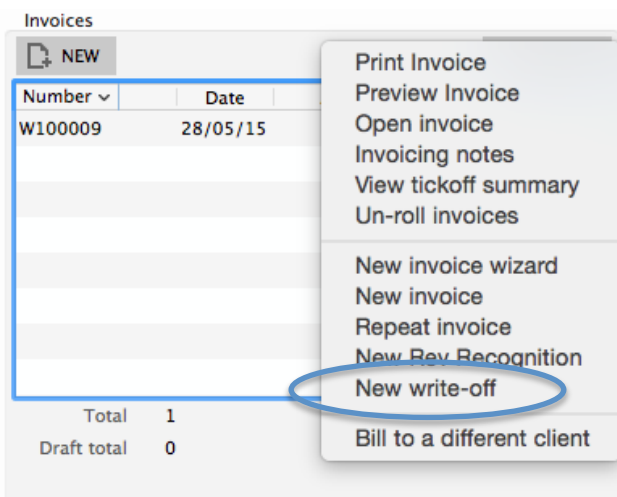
Invoices

NEW

| Number | Date |
|---|---|
| W100009 | 28/05/15 |

Total 1
Draft total 0

Print Invoice
Preview Invoice
Open invoice
Invoicing notes
View tickoff summary
Un-roll invoices

New invoice wizard
New invoice
Repeat invoice
New Rev Recognition
New write-off

Bill to a different client